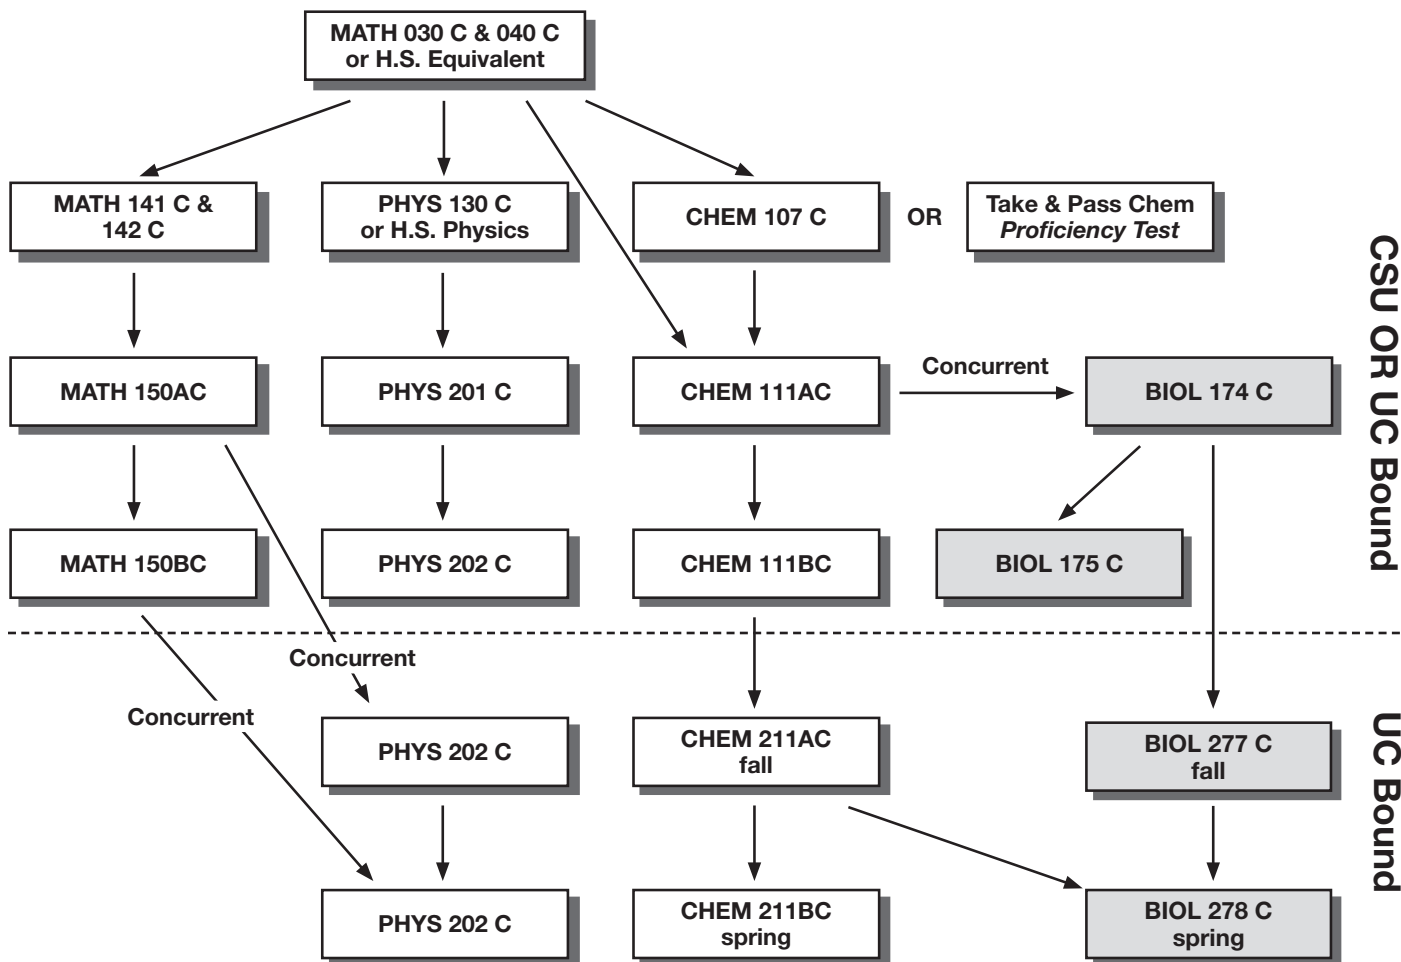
MATH 030 C & 040 C
or H.S. Equivalent

MATH 141 C &
142 C

PHYS 130 C
or H.S. Physics

CHEM 107 C

OR

Take & Pass Chem
*Proficiency Test*

CSU OR UC Bound

MATH 150AC

PHYS 201 C

CHEM 111AC

Concurrent

BIOL 174 C

MATH 150BC

PHYS 202 C

CHEM 111BC

BIOL 175 C

Concurrent

Concurrent

PHYS 202 C

CHEM 211AC
fall

BIOL 277 C
fall

UC Bound

PHYS 202 C

CHEM 211BC
spring

BIOL 278 C
spring